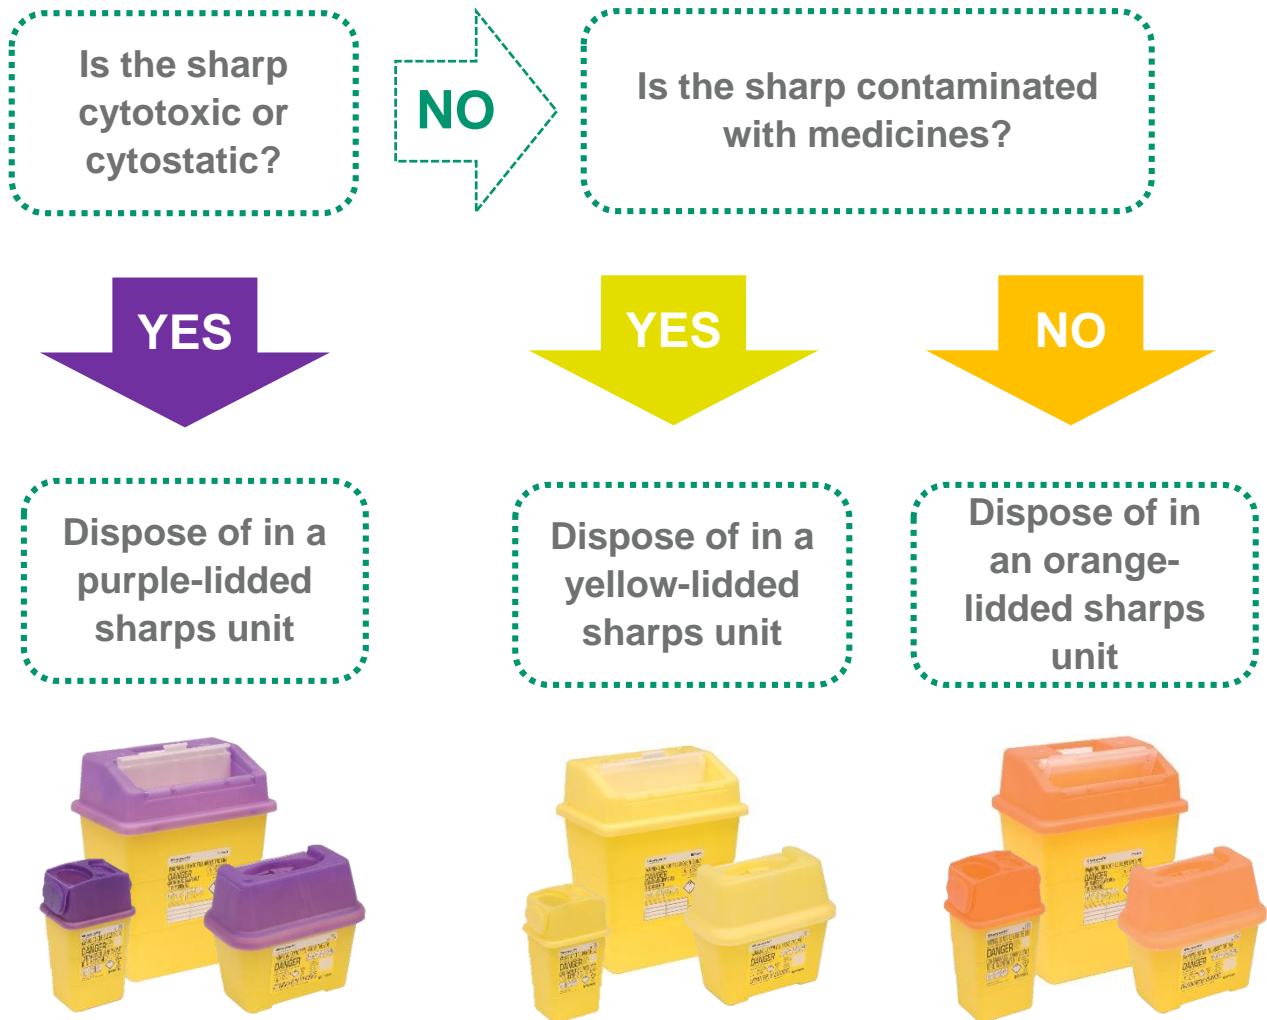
Is the sharp cytotoxic or cytostatic?

NO

Is the sharp contaminated with medicines?

YES

YES

NO

Dispose of in a purple-lidded sharps unit

Dispose of in a yellow-lidded sharps unit

Dispose of in an orange-lidded sharps unit